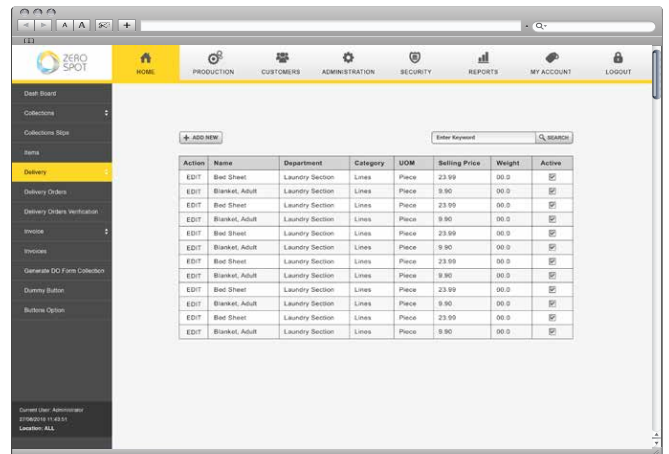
A A

Q

ZERO SPOT

HOME PRODUCTION CUSTOMERS ADMINISTRATION SECURITY REPORTS MY ACCOUNT LOGOUT

Dash Board
Collections
Collections Slips
Items
Delivery
Delivery Orders
Delivery Orders Verification
Invoice
Invoices
Generate DO Form Collection
Dummy Button
Buttons Option

+ ADD NEW

Enter Keyword SEARCH

| Action | Name | Department | Category | UOM | Selling Price | Weight | Active |
|---|---|---|---|---|---|---|---|
| EDIT | Bed Sheet | Laundry Section | Lines | Piece | 23.99 | 00.0 | ☑ |
| EDIT | Blanket, Adult | Laundry Section | Lines | Piece | 9.90 | 00.0 | ☑ |
| EDIT | Bed Sheet | Laundry Section | Lines | Piece | 23.99 | 00.0 | ☑ |
| EDIT | Blanket, Adult | Laundry Section | Lines | Piece | 9.90 | 00.0 | ☑ |
| EDIT | Bed Sheet | Laundry Section | Lines | Piece | 23.99 | 00.0 | ☑ |
| EDIT | Blanket, Adult | Laundry Section | Lines | Piece | 9.90 | 00.0 | ☑ |
| EDIT | Bed Sheet | Laundry Section | Lines | Piece | 23.99 | 00.0 | ☑ |
| EDIT | Blanket, Adult | Laundry Section | Lines | Piece | 9.90 | 00.0 | ☑ |
| EDIT | Bed Sheet | Laundry Section | Lines | Piece | 23.99 | 00.0 | ☑ |
| EDIT | Blanket, Adult | Laundry Section | Lines | Piece | 9.90 | 00.0 | ☑ |
| EDIT | Bed Sheet | Laundry Section | Lines | Piece | 23.99 | 00.0 | ☑ |
| EDIT | Blanket, Adult | Laundry Section | Lines | Piece | 9.90 | 00.0 | ☑ |

Current User: Administrator
27/08/2010 11:43:51
Location: ALL